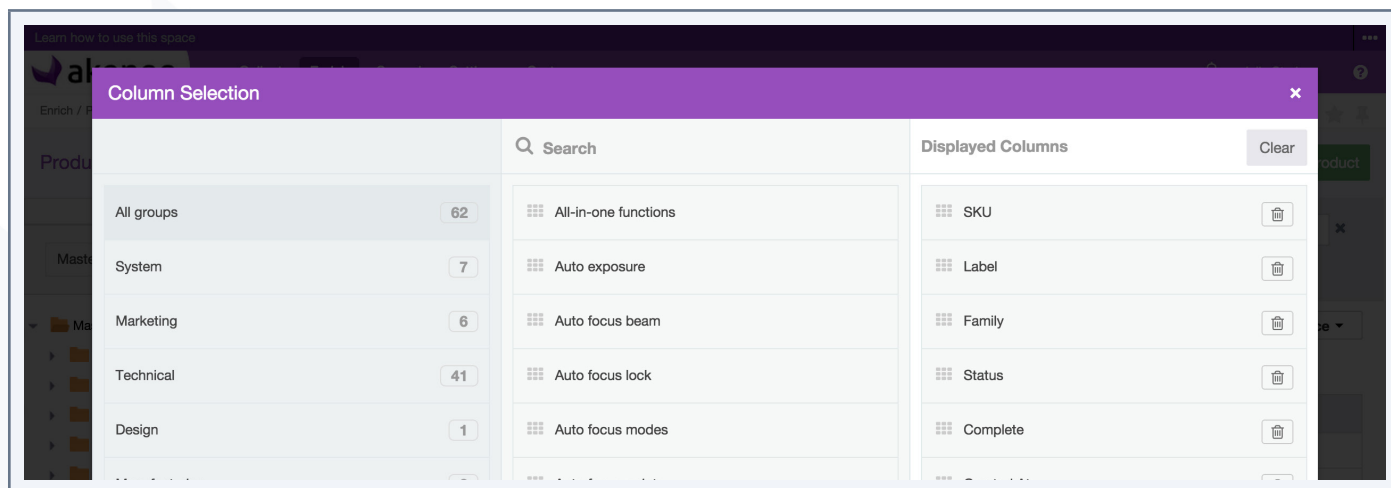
Learn how to use this space

Column Selection

×

Search

Displayed Columns

Clear

| | |
|---|---|
| All groups | 62 |
| System | 7 |
| Marketing | 6 |
| Technical | 41 |
| Design | 1 |

All-in-one functions

Auto exposure

Auto focus beam

Auto focus lock

Auto focus modes

SKU

Label

Family

Status

Complete